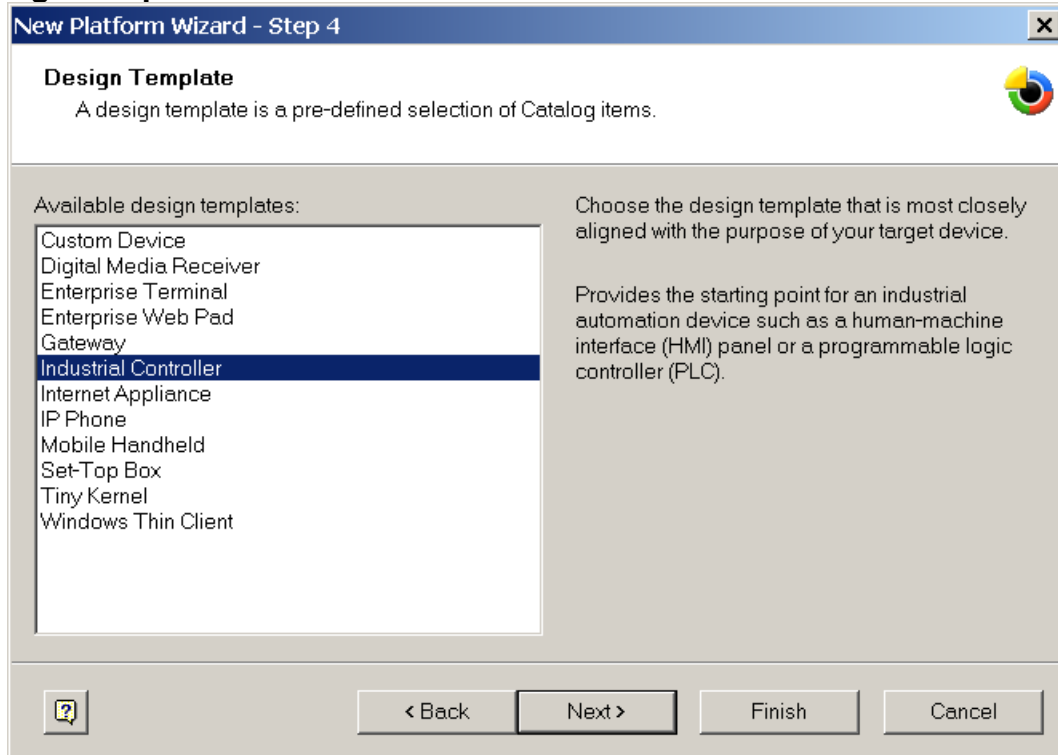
New Platform Wizard - Step 4

Design Template
A design template is a pre-defined selection of Catalog items.

Available design templates:
Custom Device
Digital Media Receiver
Enterprise Terminal
Enterprise Web Pad
Gateway
Industrial Controller
Internet Appliance
IP Phone
Mobile Handheld
Set-Top Box
Tiny Kernel
Windows Thin Client

Choose the design template that is most closely aligned with the purpose of your target device.

Provides the starting point for an industrial automation device such as a human-machine interface (HMI) panel or a programmable logic controller (PLC).

< Back
Next >
Finish
Cancel